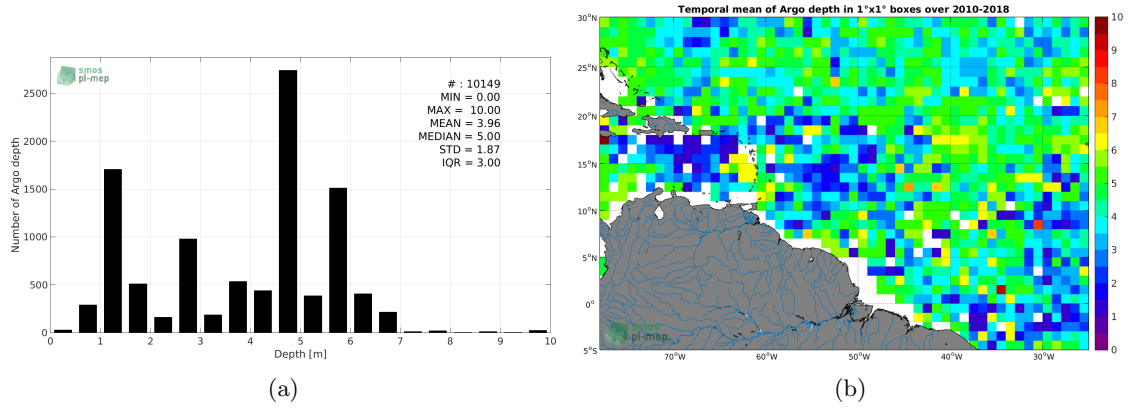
smos
pi-mep

# : 10149
MIN = 0.00
MAX = 10.00
MEAN = 3.96
MEDIAN = 5.00
STD = 1.87
IQR = 3.00

Number of Argo depth

2500
2000
1500
1000
500
0

0 1 2 3 4 5 6 7 8 9 10
Depth [m]

(a)

Temporal mean of Argo depth in 1°x1° boxes over 2010-2018

30°N
25°N
20°N
15°N
10°N
5°N
0°
5°S

70°W 60°W 50°W 40°W 30°W

10
9
8
7
6
5
4
3
2
1
0

smos
pi-mep

(b)